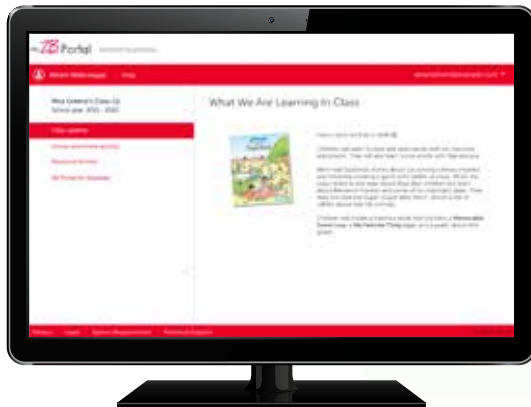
My ZB Portal

Parent Webpage Help

Miss Greene's Class 1A
School year 2021 - 2022

Class updates
Home and online activity
Resource library
ZB Portal for Students

What We Are Learning In Class

Privacy Legal System Requirements Technical Support